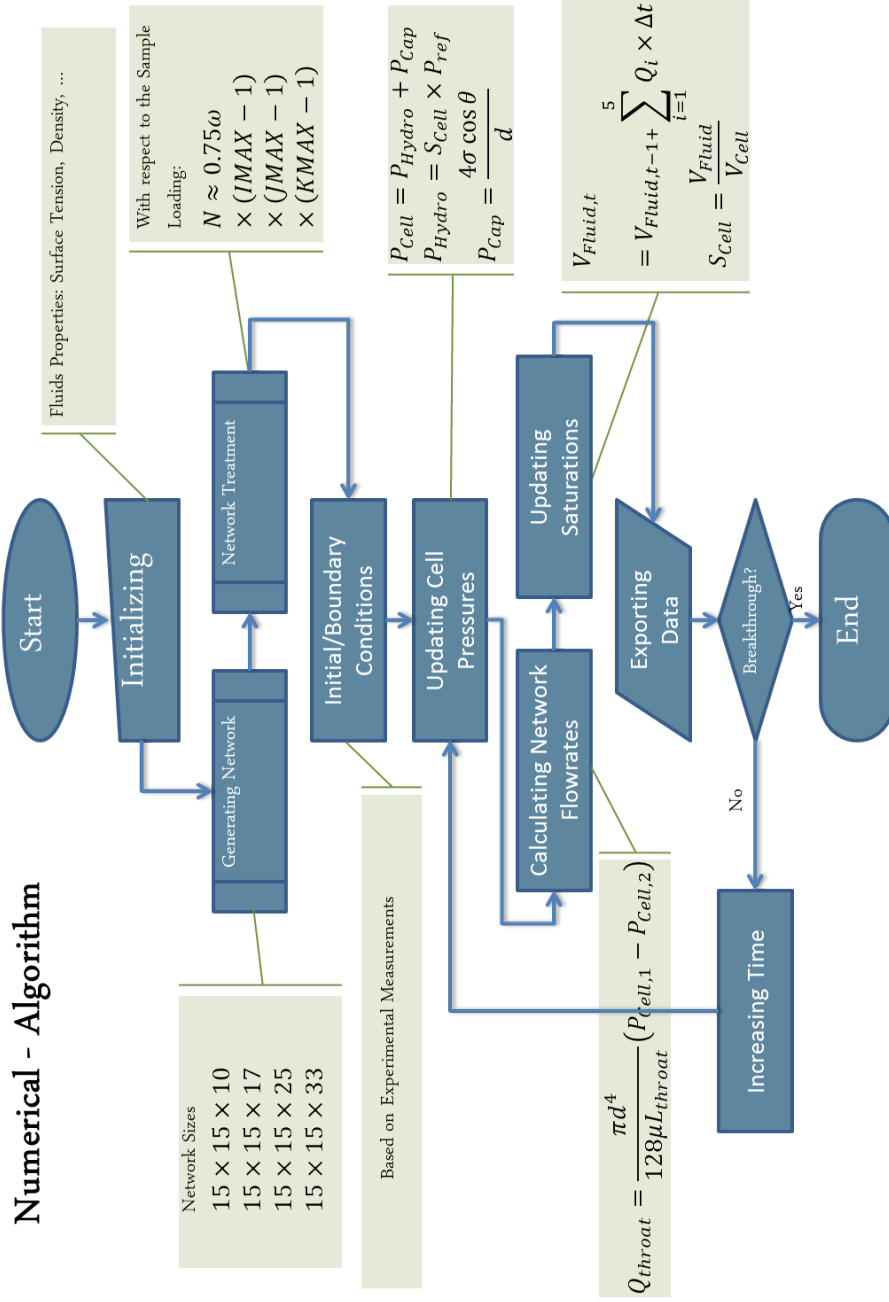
Numerical - Algorithm

Start

Initializing

Fluids Properties: Surface Tension, Density, ...

Generating Network

Network Sizes
$15 \times 15 \times 10$
$15 \times 15 \times 17$
$15 \times 15 \times 25$
$15 \times 15 \times 33$

Network Treatment

With respect to the Sample Loading:
$N \approx 0.75\omega$
$\times (IMAX - 1)$
$\times (JMAX - 1)$
$\times (KMAX - 1)$

Initial/Boundary Conditions

Based on Experimental Measurements

Updating Cell Pressures

$P_{Cell} = P_{Hydro} + P_{Cap}$
$P_{Hydro} = S_{Cell} \times P_{ref}$
$P_{Cap} = \frac{4\sigma \cos\theta}{d}$

Calculating Network Flowrates

$Q_{throat} = \frac{\pi d^4}{128\mu L_{throat}}(P_{Cell,1} - P_{Cell,2})$

Updating Saturations

$V_{Fluid,t}$
$= V_{Fluid,t-1} + \sum_{i=1}^{5} Q_i \times \Delta t$
$S_{Cell} = \frac{V_{Fluid}}{V_{Cell}}$

Exporting Data

Breakthrough?

Yes

No

End

Increasing Time